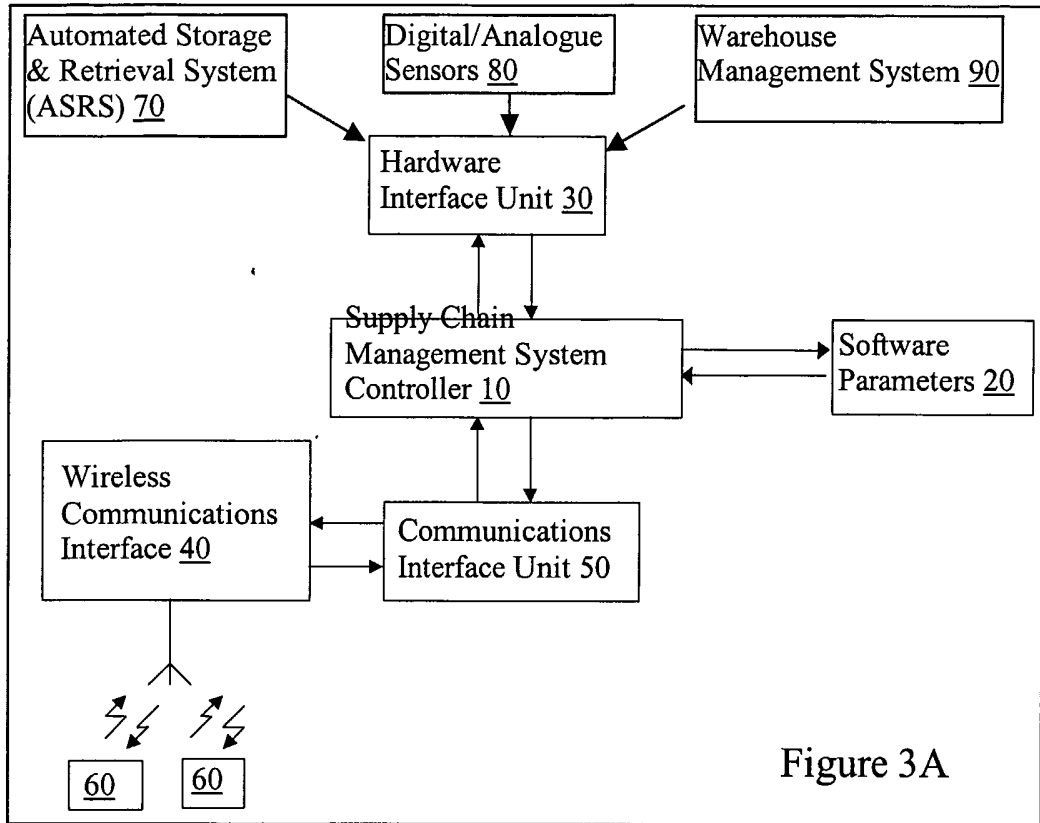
Automated Storage & Retrieval System (ASRS) 70

Digital/Analogue Sensors 80

Warehouse Management System 90

Hardware Interface Unit 30

Supply Chain Management System Controller 10

Software Parameters 20

Wireless Communications Interface 40

Communications Interface Unit 50

60

60

Figure 3A